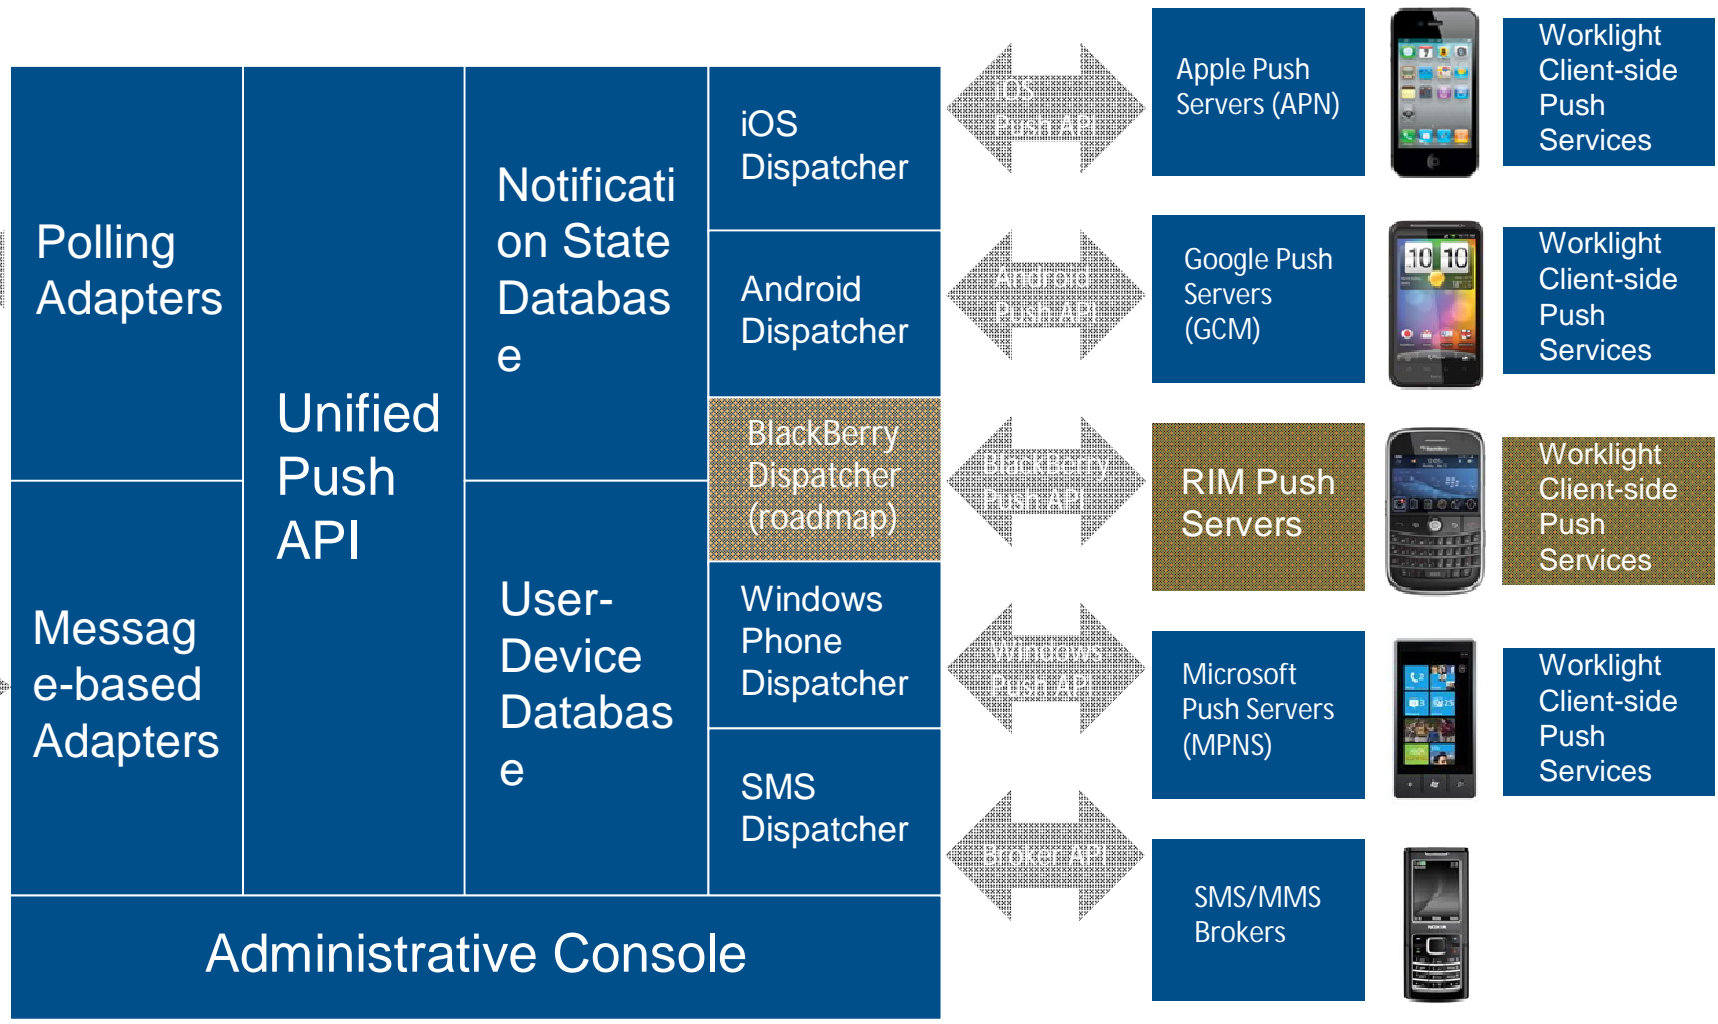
Polling Adapters

Messag e-based Adapters

Unified Push API

Notificati on State Databas e

User-Device Databas e

iOS Dispatcher

Android Dispatcher

BlackBerry Dispatcher (roadmap)

Windows Phone Dispatcher

SMS Dispatcher

Administrative Console

iOS Push API

Android Push API

BlackBerry Push API

Windows Push API

Broker API

Apple Push Servers (APN)

Google Push Servers (GCM)

RIM Push Servers

Microsoft Push Servers (MPNS)

SMS/MMS Brokers

Worklight Client-side Push Services

Worklight Client-side Push Services

Worklight Client-side Push Services

Worklight Client-side Push Services